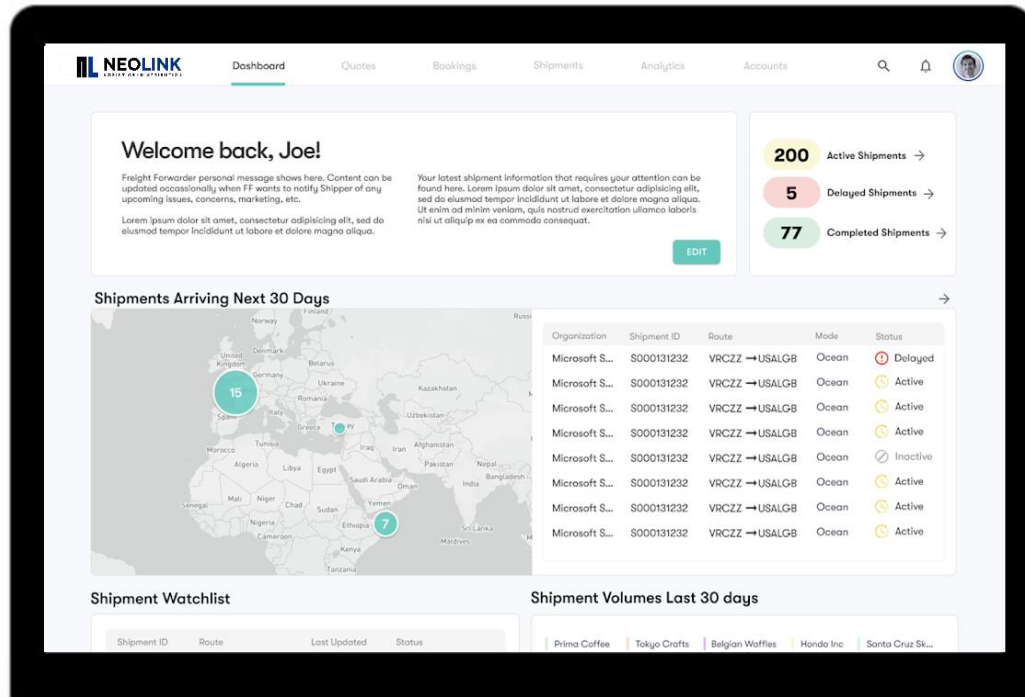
NEOLINK

Dashboard Quotes Bookings Shipments Analytics Accounts

Welcome back, Joe!

Freight Forwarder personal message shows here. Content can be updated occassionally when FF wants to notify Shipper of any upcoming issues, concerns, marketing, etc.

Lorem ipsum dolor sit amet, consectetur adipisicing elit, sed do eiusmod tempor incididunt ut labore et dolore magna aliqua.

Your latest shipment information that requires your attention can be found here. Lorem ipsum dolor sit amet, consectetur adipisicing elit, sed do eiusmod tempor incididunt ut labore et dolore magna aliqua. Ut enim ad minim veniam, quis nostrud exercitation ullamco laboris nisi ut aliquip ex ea commodo consequat.

EDIT

200 Active Shipments →

5 Delayed Shipments →

77 Completed Shipments →

Shipments Arriving Next 30 Days →

Finland Norway Russ United Kingdom Denmark Belarus Germany Ukraine Kazakhstan Romania Spain Italy Turkey Uzbekistan Tunisia Iraq Iran Afghanistan Morocco Algeria Libya Egypt Pakistan Nepal Saudi Arabia Oman India Bangladesh Mali Niger Chad Sudan Yemen Senegal Nigeria Ethiopia Sri Lanka Cameroon Maldives Kenya Tanzania 15 7

| Organization | Shipment ID | Route | Mode | Status |
|---|---|---|---|---|
| Microsoft S... | S000131232 | VRCZZ → USALGB | Ocean | Delayed |
| Microsoft S... | S000131232 | VRCZZ → USALGB | Ocean | Active |
| Microsoft S... | S000131232 | VRCZZ → USALGB | Ocean | Active |
| Microsoft S... | S000131232 | VRCZZ → USALGB | Ocean | Active |
| Microsoft S... | S000131232 | VRCZZ → USALGB | Ocean | Inactive |
| Microsoft S... | S000131232 | VRCZZ → USALGB | Ocean | Active |
| Microsoft S... | S000131232 | VRCZZ → USALGB | Ocean | Active |
| Microsoft S... | S000131232 | VRCZZ → USALGB | Ocean | Active |

Shipment Watchlist

| Shipment ID | Route | Last Updated | Status |
|---|---|---|---|

Shipment Volumes Last 30 days

Prima Coffee Tokyo Crafts Belgian Waffles Honda Inc Santa Cruz Sk...